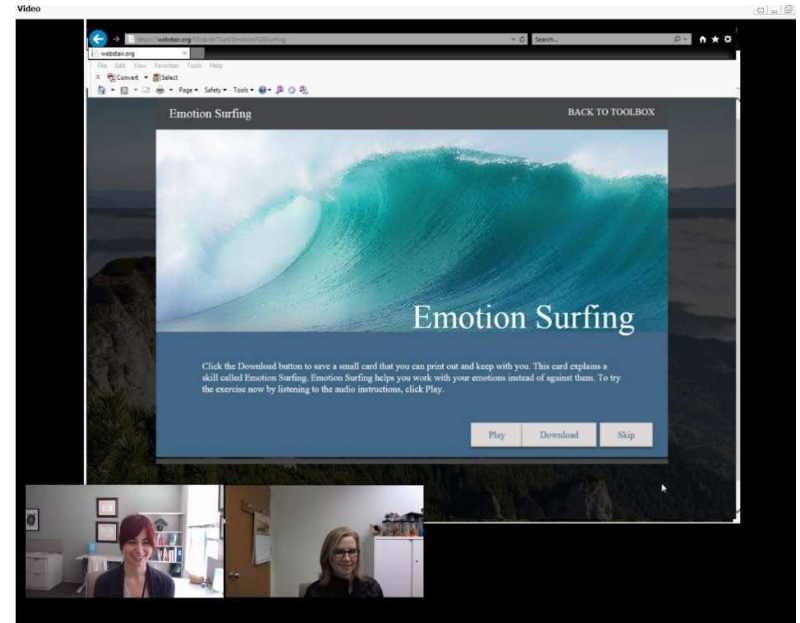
Video

https://webstar.org/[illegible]

Search...

webstar.org

File Edit View Favorites Tools Help

Convert Select

Page Safety Tools

Emotion Surfing

BACK TO TOOLBOX

Emotion Surfing

Click the Download button to save a small card that you can print out and keep with you. This card explains a skill called Emotion Surfing. Emotion Surfing helps you work with your emotions instead of against them. To try the exercise now by listening to the audio instructions, click Play.

Play

Download

Skip